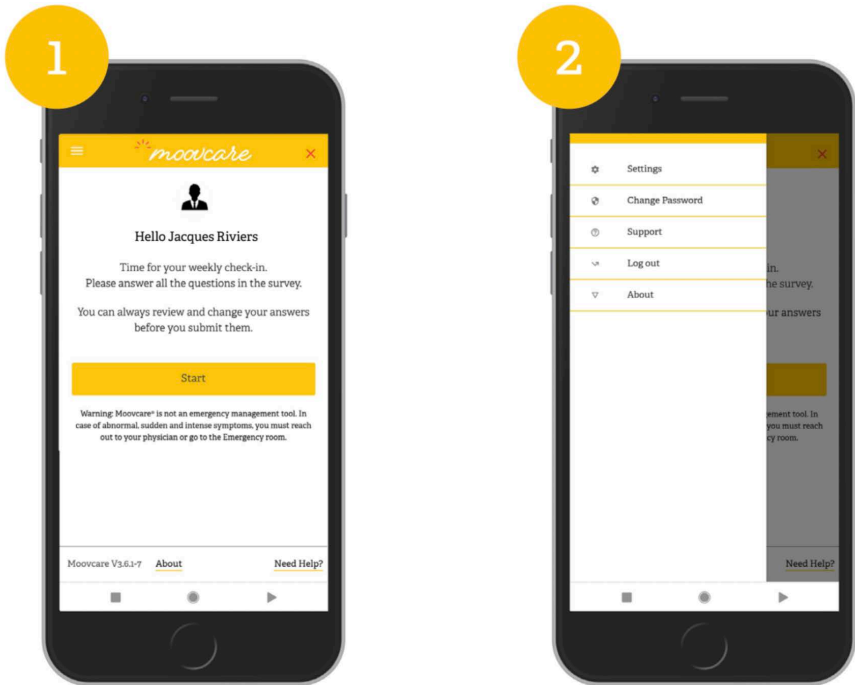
1

moovcare

Hello Jacques Riviers

Time for your weekly check-in. Please answer all the questions in the survey.

You can always review and change your answers before you submit them.

Start

Warning: Moovcare® is not an emergency management tool. In case of abnormal, sudden and intense symptoms, you must reach out to your physician or go to the Emergency room.

Moovcare V3.6.1-7 About Need Help?

2

Settings

Change Password

Support

Log out

About

in.
he survey.

ur answers

ement tool. In
you must reach
cy room.

Need Help?